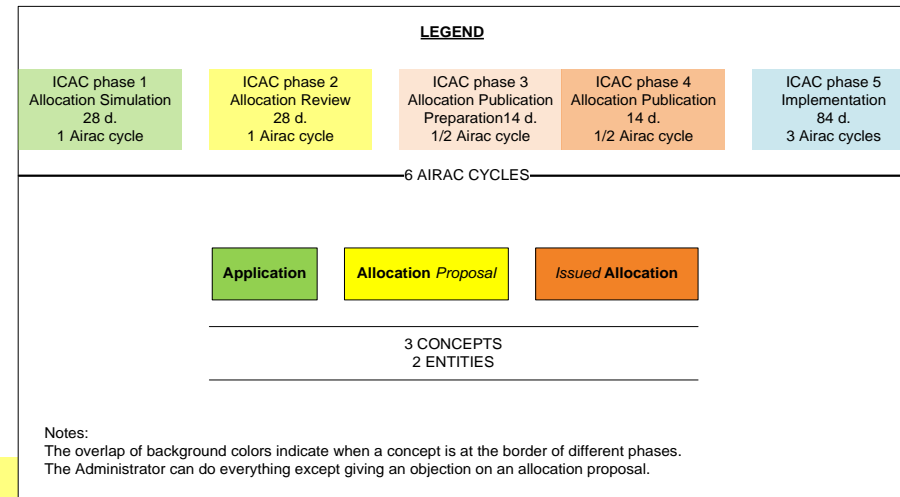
LEGEND

ICAC phase 1
Allocation Simulation
28 d.
1 Airac cycle

ICAC phase 2
Allocation Review
28 d.
1 Airac cycle

ICAC phase 3
Allocation Publication
Preparation14 d.
1/2 Airac cycle

ICAC phase 4
Allocation Publication
14 d.
1/2 Airac cycle

ICAC phase 5
Implementation
84 d.
3 Airac cycles

6 AIRAC CYCLES

Application

Allocation *Proposal*

*Issued* Allocation

3 CONCEPTS
2 ENTITIES

Notes:
The overlap of background colors indicate when a concept is at the border of different phases.
The Administrator can do everything except giving an objection on an allocation proposal.